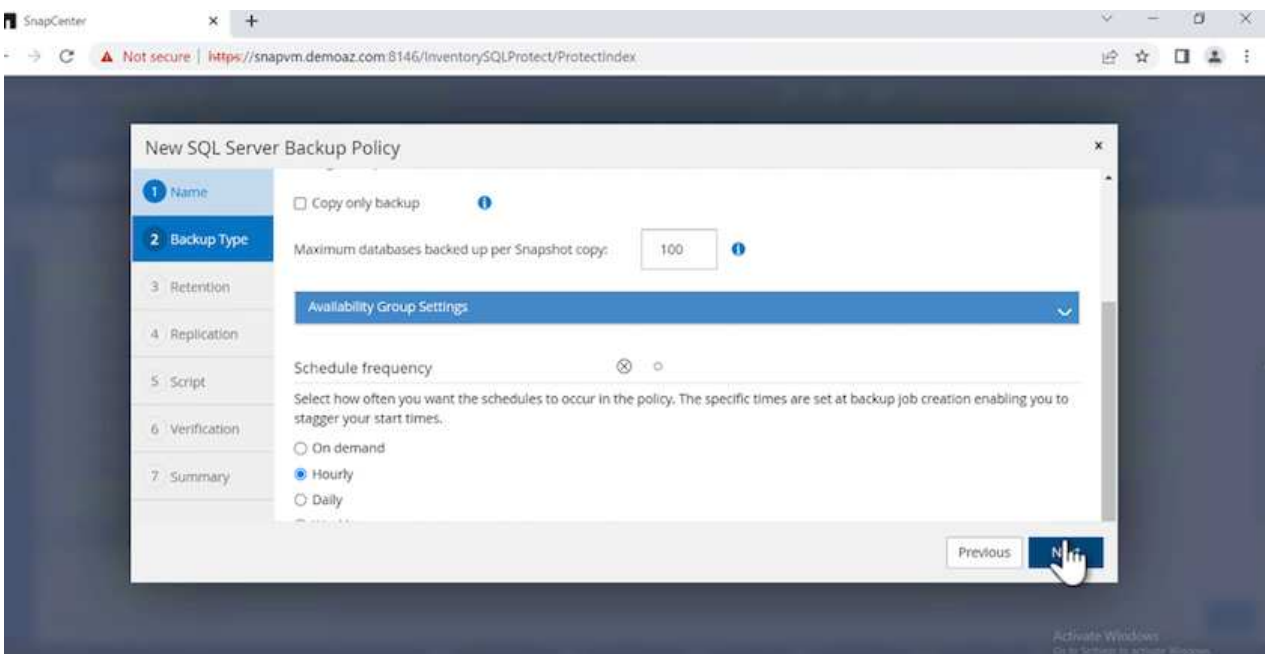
SnapCenter

Not secure | https://snapvm.demoaz.com:8146/InventorySQLProtect/ProtectIndex

New SQL Server Backup Policy

1 Name
2 Backup Type
3 Retention
4 Replication
5 Script
6 Verification
7 Summary

Copy only backup

Maximum databases backed up per Snapshot copy: 100

Availability Group Settings

Schedule frequency

Select how often you want the schedules to occur in the policy. The specific times are set at backup job creation enabling you to stagger your start times.

On demand
Hourly
Daily

Previous
N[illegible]

Activate Windows
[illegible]